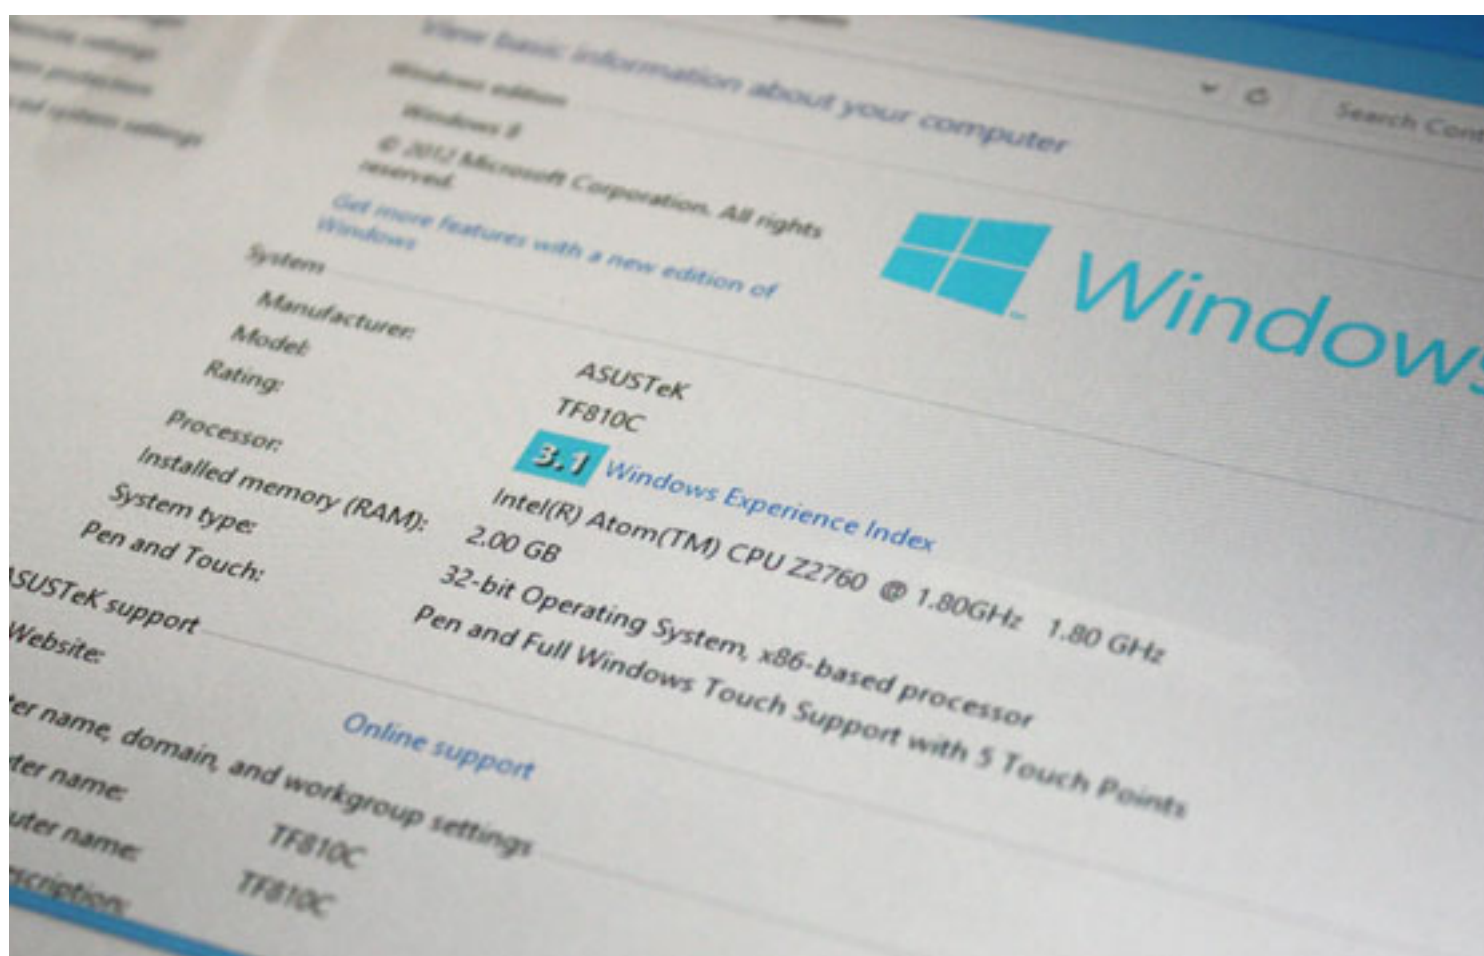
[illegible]
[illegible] settings
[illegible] protection
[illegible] system settings

View basic information about your computer

Search Cont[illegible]

Windows edition

Windows 8

© 2012 Microsoft Corporation. All rights reserved.

Get more features with a new edition of Windows

Windows

System

Manufacturer: ASUSTeK

Model: TF810C

Rating: 3.1 Windows Experience Index

Processor: Intel(R) Atom(TM) CPU Z2760 @ 1.80GHz 1.80 GHz

Installed memory (RAM): 2.00 GB

System type: 32-bit Operating System, x86-based processor

Pen and Touch: Pen and Full Windows Touch Support with 5 Touch Points

ASUSTeK support

Website: Online support

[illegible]er name, domain, and workgroup settings

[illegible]ter name: TF810C

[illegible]uter name: TF810C

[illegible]scription: